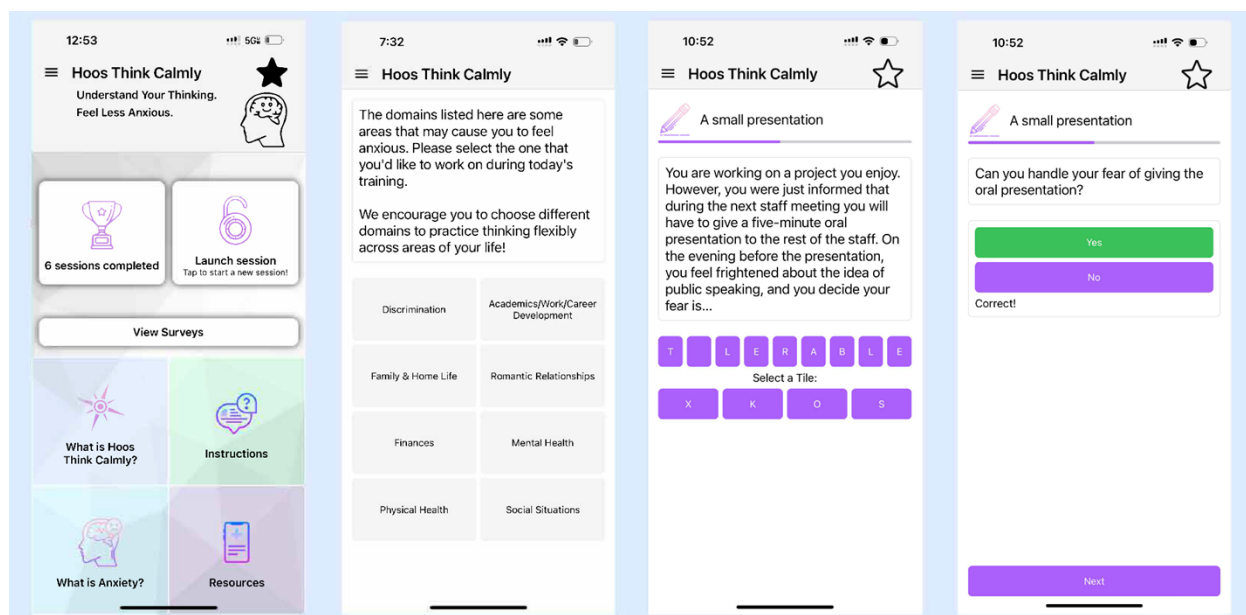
12:53 5G

Hoos Think Calmly
Understand Your Thinking. Feel Less Anxious.

6 sessions completed

Launch session
Tap to start a new session!

View Surveys

What is Hoos Think Calmly?

Instructions

What is Anxiety?

Resources

7:32

Hoos Think Calmly

The domains listed here are some areas that may cause you to feel anxious. Please select the one that you'd like to work on during today's training.

We encourage you to choose different domains to practice thinking flexibly across areas of your life!

| Discrimination | Academics/Work/Career Development |
|---|---|
| Family & Home Life | Romantic Relationships |
| Finances | Mental Health |
| Physical Health | Social Situations |

10:52

Hoos Think Calmly

A small presentation

You are working on a project you enjoy. However, you were just informed that during the next staff meeting you will have to give a five-minute oral presentation to the rest of the staff. On the evening before the presentation, you feel frightened about the idea of public speaking, and you decide your fear is...

T L E R A B L E

Select a Tile:

X K O S

10:52

Hoos Think Calmly

A small presentation

Can you handle your fear of giving the oral presentation?

Yes

No

Correct!

Next